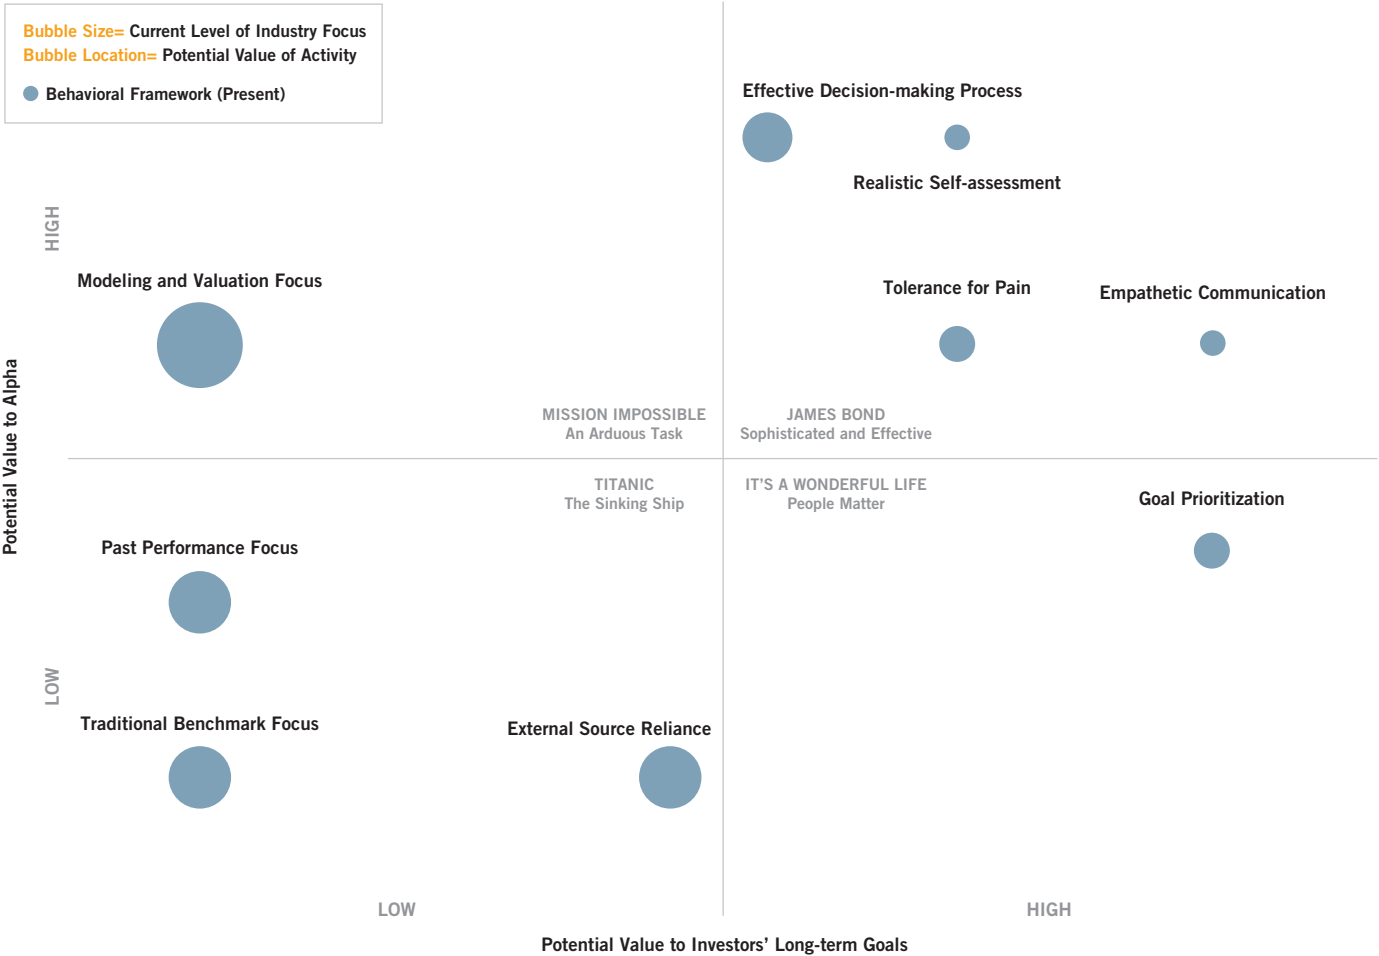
Bubble Size= Current Level of Industry Focus
Bubble Location= Potential Value of Activity

Behavioral Framework (Present)

Effective Decision-making Process

Realistic Self-assessment

HIGH

Modeling and Valuation Focus

Tolerance for Pain

Empathetic Communication

Potential Value to Alpha

MISSION IMPOSSIBLE
An Arduous Task

JAMES BOND
Sophisticated and Effective

TITANIC
The Sinking Ship

IT'S A WONDERFUL LIFE
People Matter

Goal Prioritization

Past Performance Focus

LOW

Traditional Benchmark Focus

External Source Reliance

LOW

HIGH

Potential Value to Investors' Long-term Goals